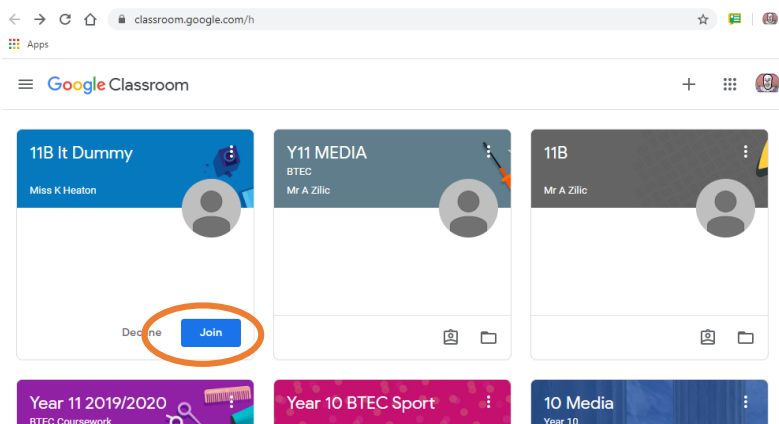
classroom.google.com/h

Apps

Google Classroom

11B It Dummy

Miss K Heaton

Decline Join

Y11 MEDIA

BTEC

Mr A Zilic

11B

Mr A Zilic

Year 11 2019/2020

BTEC Coursework

Year 10 BTEC Sport

10 Media

Year 10